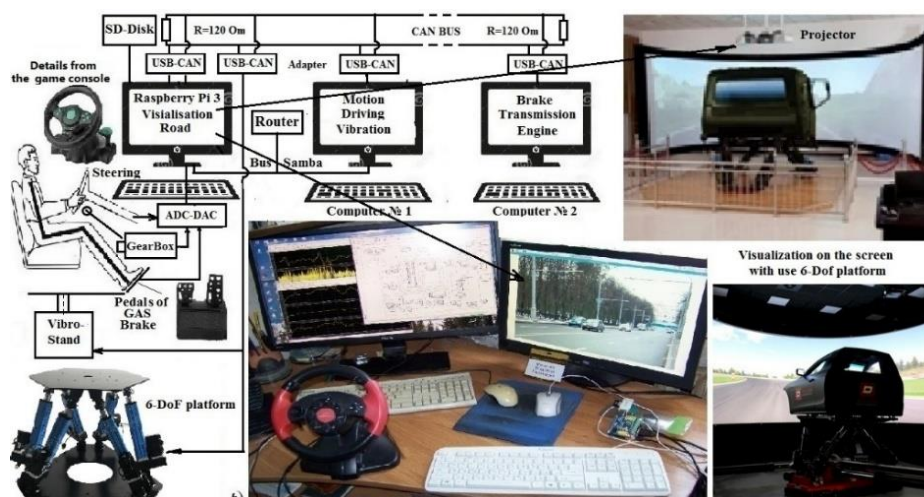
SD-Disk

R=120 Om

CAN BUS

R=120 Om

USB-CAN

USB-CAN

Adapter

USB-CAN

USB-CAN

Projector

Details from the game console

Raspberry Pi 3 Visialisation Road

Router

Motion Driving Vibration

Brake Transmission Engine

Bus

Samba

Steering

ADC-DAC

GearBox

Computer № 1

Computer № 2

Visualization on the screen with use 6-Dof platform

Pedals of GAS Brake

Vibro-Stand

6-DoF platform